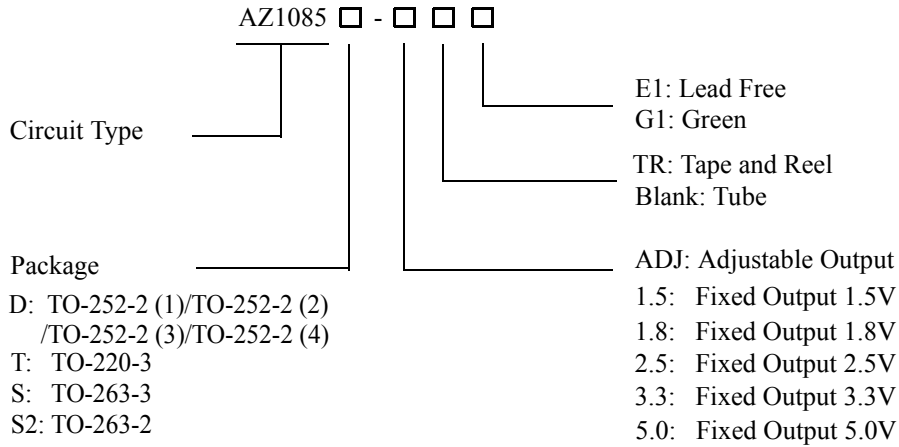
AZ1085 □ - □ □ □

E1: Lead Free
G1: Green

Circuit Type

TR: Tape and Reel
Blank: Tube

Package

ADJ: Adjustable Output

D: TO-252-2 (1)/TO-252-2 (2) /TO-252-2 (3)/TO-252-2 (4)
T: TO-220-3
S: TO-263-3
S2: TO-263-2

1.5: Fixed Output 1.5V
1.8: Fixed Output 1.8V
2.5: Fixed Output 2.5V
3.3: Fixed Output 3.3V
5.0: Fixed Output 5.0V